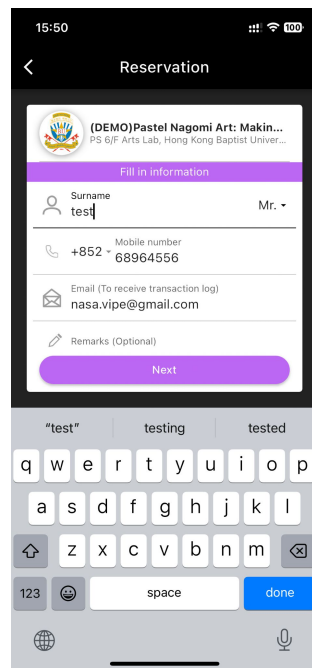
15:50

100

Reservation

(DEMO)Pastel Nagomi Art: Makin...
PS 6/F Arts Lab, Hong Kong Baptist Univer...

Fill in information

Surname
test

Mr.

+852

Mobile number
68964556

Email (To receive transaction log)
nasa.vipe@gmail.com

Remarks (Optional)

Next

"test"
testing
tested

q w e r t y u i o p
a s d f g h j k l
z x c v b n m

123
space
done